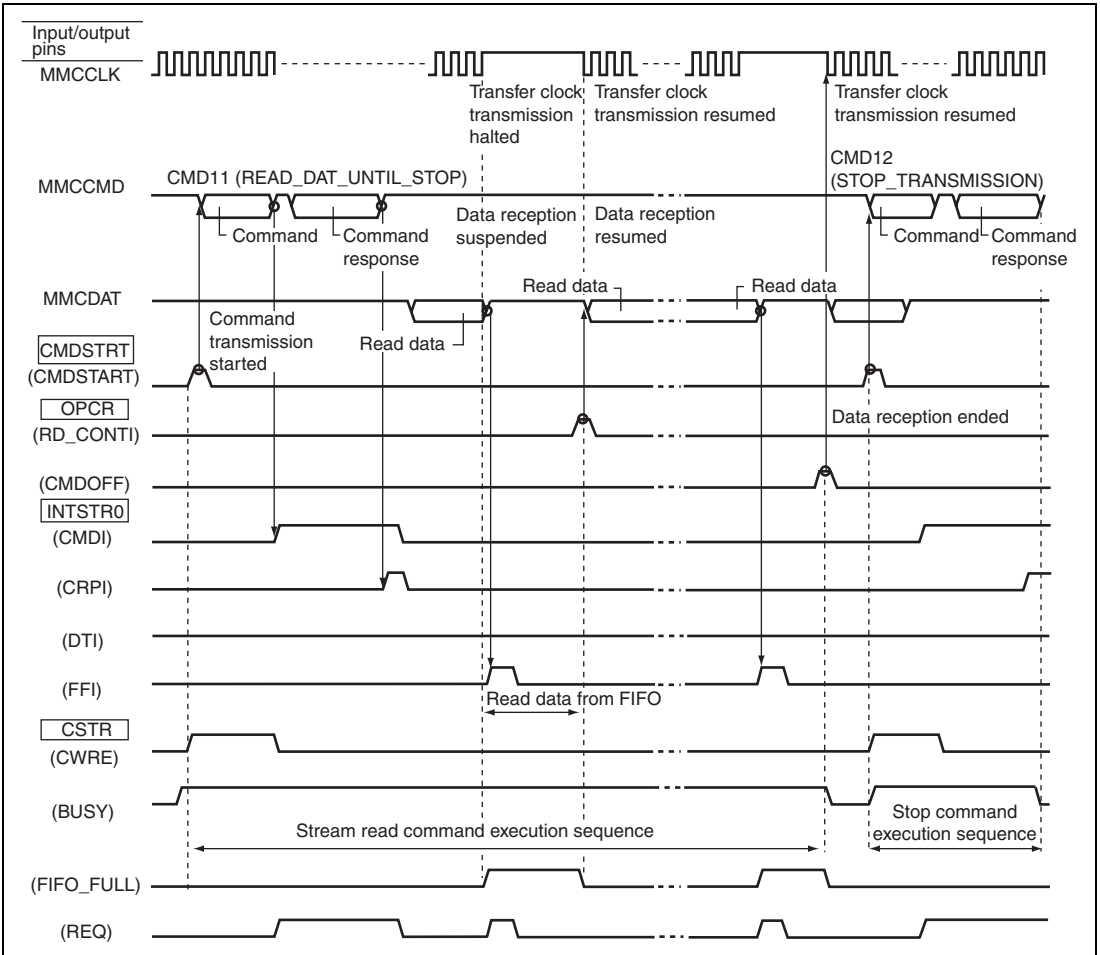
Input/output pins

MMCCLK

Transfer clock transmission halted

Transfer clock transmission resumed

Transfer clock transmission resumed

CMD12 (STOP_TRANSMISSION)

MMCCMD

CMD11 (READ_DAT_UNTIL_STOP)

Command

Command response

Data reception suspended

Data reception resumed

Command

Command response

MMCDAT

Read data

Read data

Command transmission started

Read data

CMDSTRT

(CMDSTART)

OPCR

(RD_CONTI)

Data reception ended

(CMDOFF)

INTSTR0

(CMDI)

(CRPI)

(DTI)

(FFI)

Read data from FIFO

CSTR

(CWRE)

(BUSY)

Stream read command execution sequence

Stop command execution sequence

(FIFO_FULL)

(REQ)